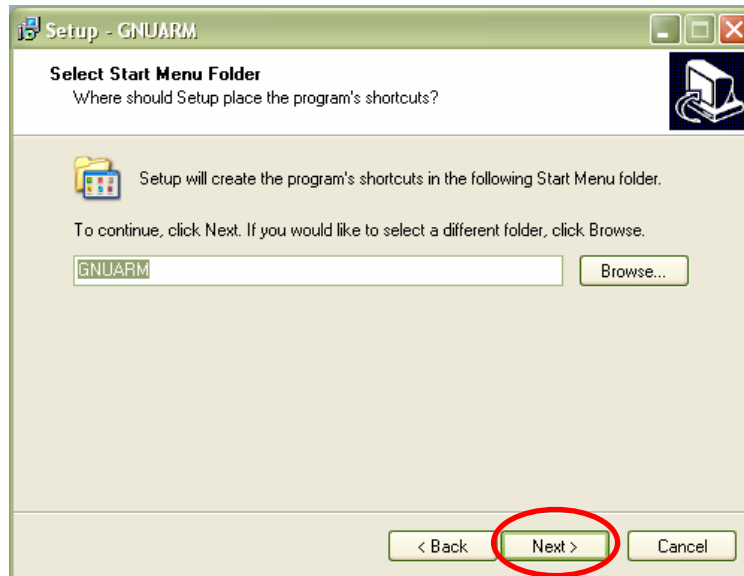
Setup - GNUARM

Select Start Menu Folder
Where should Setup place the program's shortcuts?

Setup will create the program's shortcuts in the following Start Menu folder.

To continue, click Next. If you would like to select a different folder, click Browse.

GNUARM

Browse...

< Back

Next >

Cancel